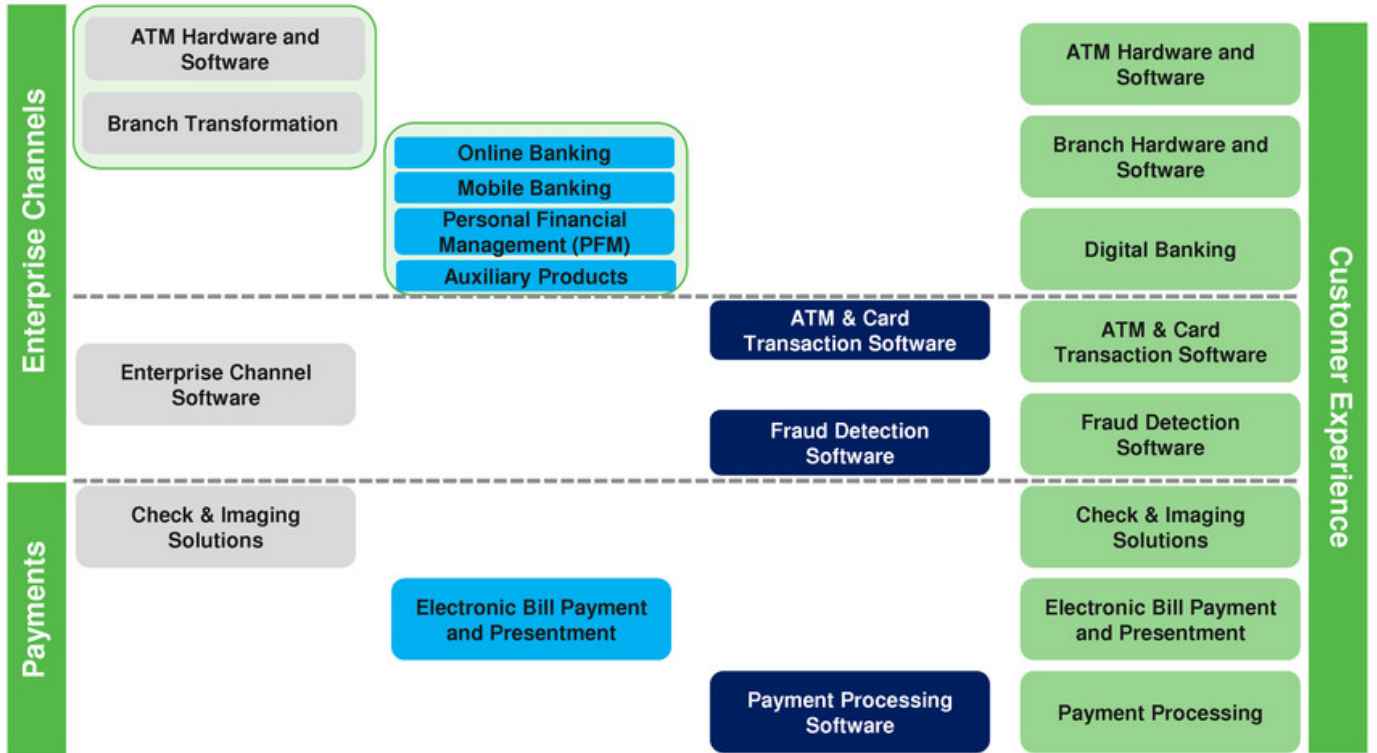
Enterprise Channels

ATM Hardware and Software

Branch Transformation

Online Banking

Mobile Banking

Personal Financial Management (PFM)

Auxiliary Products

ATM Hardware and Software

Branch Hardware and Software

Digital Banking

Enterprise Channel Software

ATM & Card Transaction Software

Fraud Detection Software

ATM & Card Transaction Software

Fraud Detection Software

Payments

Check & Imaging Solutions

Electronic Bill Payment and Presentment

Payment Processing Software

Check & Imaging Solutions

Electronic Bill Payment and Presentment

Payment Processing

Customer Experience